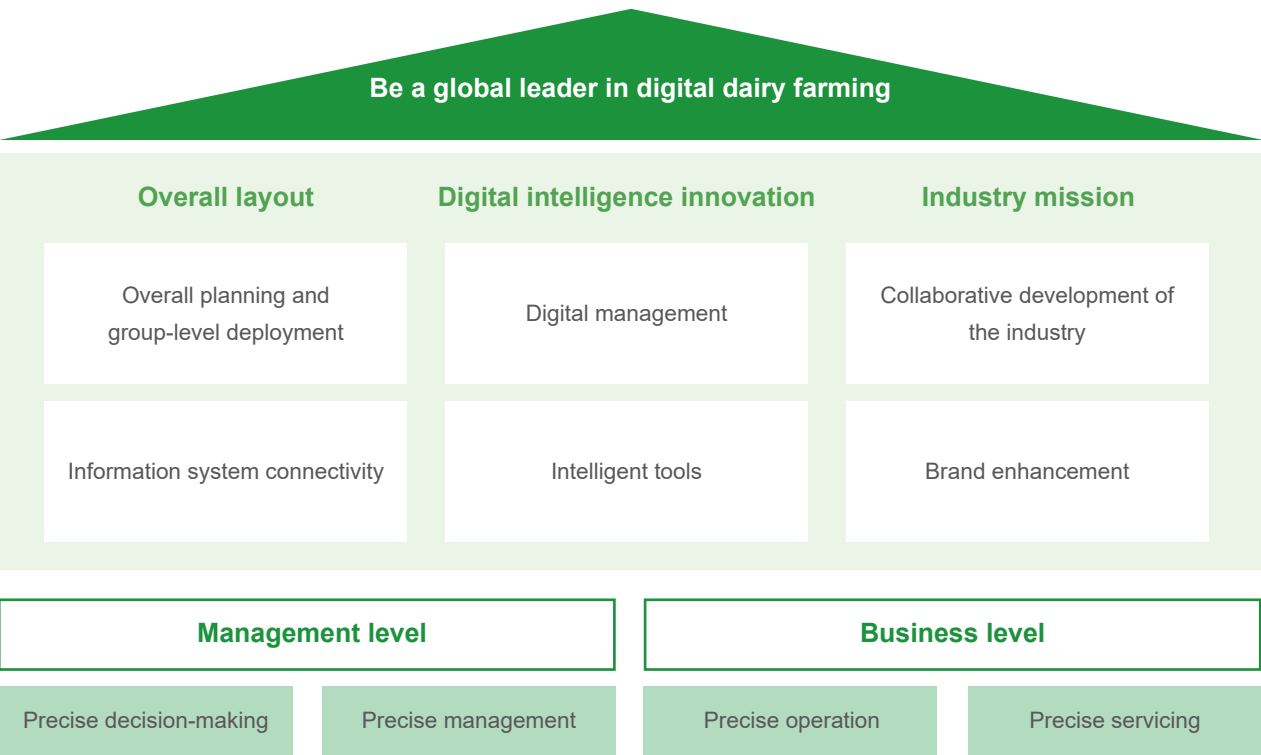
Be a global leader in digital dairy farming

Overall layout

Digital intelligence innovation

Industry mission

Overall planning and group-level deployment

Digital management

Collaborative development of the industry

Information system connectivity

Intelligent tools

Brand enhancement

Management level

Business level

Precise decision-making

Precise management

Precise operation

Precise servicing